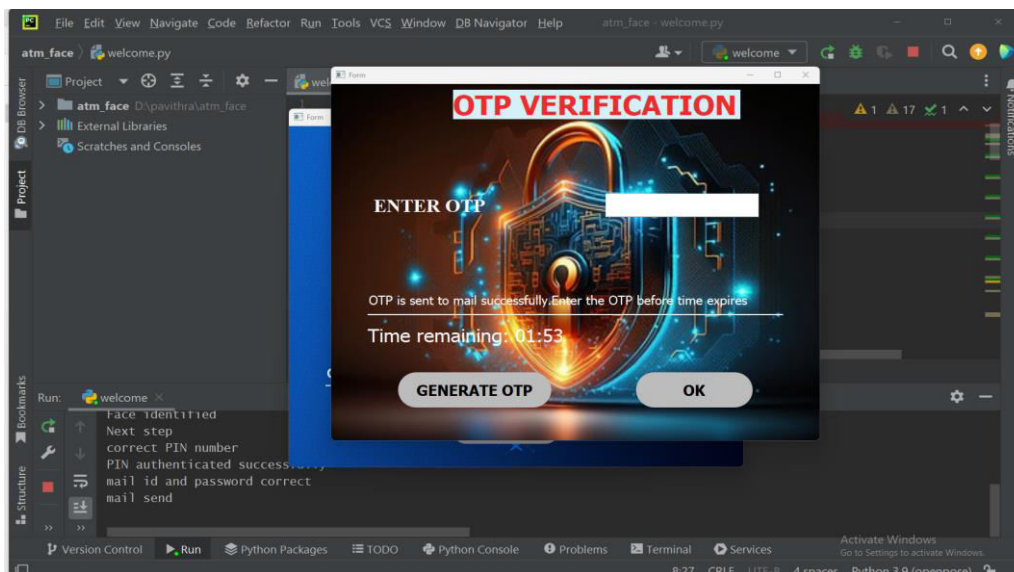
File Edit View Navigate Code Refactor Run Tools VCS Window DB Navigator Help atm_face - welcome.py

atm_face 〉 welcome.py

welcome

Project

atm_face D:\pavithra\atm_face

External Libraries

Scratches and Consoles

DB Browser

Project

Form

Form

OTP VERIFICATION

ENTER OTP

OTP is sent to mail successfully.Enter the OTP before time expires

Time remaining: 01:53

GENERATE OTP

OK

A1 A17 ✓1

Notifications

Bookmarks

Structure

Run: welcome

Face identified
Next step
correct PIN number
PIN authenticated successfully
mail id and password correct
mail send

Version Control Run Python Packages TODO Python Console Problems Terminal Services

Activate Windows
Go to Settings to activate Windows.

8:27 CRLF UTF-8 4 spaces Python 3.9 (opencore)